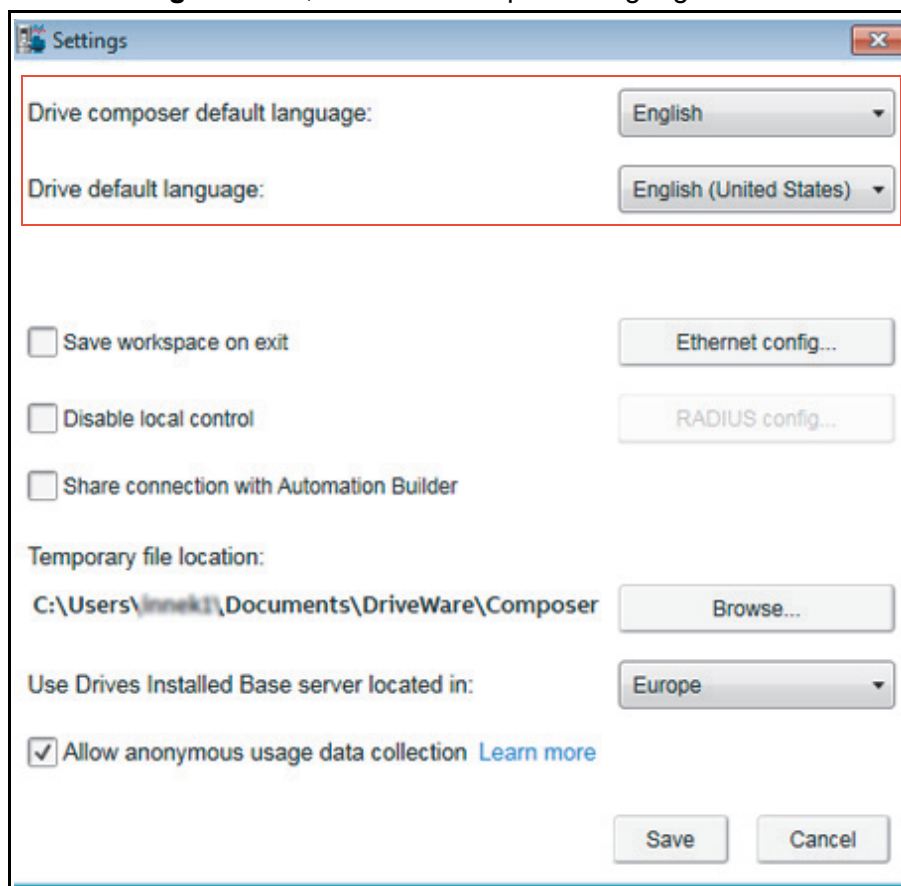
Settings

Drive composer default language: English

Drive default language: English (United States)

Save workspace on exit

Ethernet config...

Disable local control

RADIUS config...

Share connection with Automation Builder

Temporary file location:

C:\Users\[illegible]\Documents\DriveWare\Composer

Browse...

Use Drives Installed Base server located in: Europe

Allow anonymous usage data collection Learn more

Save Cancel